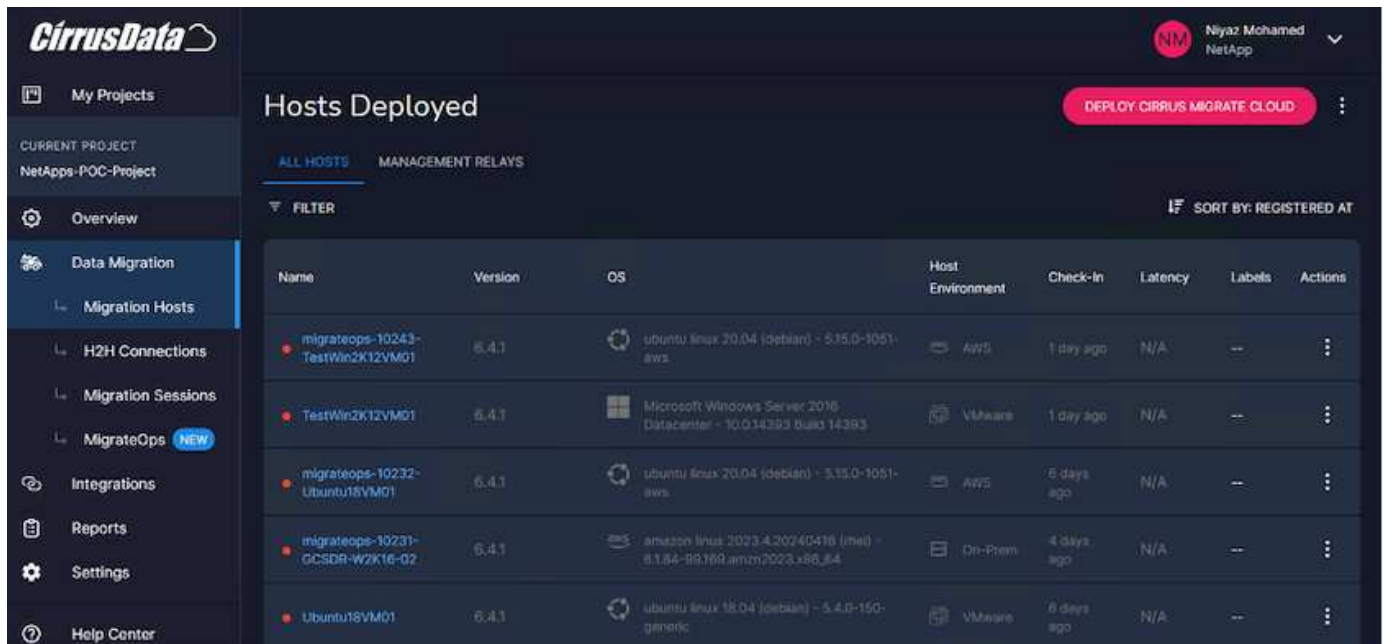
CirrusData

My Projects

CURRENT PROJECT
NetApps-POC-Project

Overview

Data Migration

Migration Hosts

H2H Connections

Migration Sessions

MigrateOps NEW

Integrations

Reports

Settings

Help Center

NM Niyaz Mohamed
NetApp

Hosts Deployed

DEPLOY CIRRUS MIGRATE CLOUD

ALL HOSTS MANAGEMENT RELAYS

FILTER

SORT BY: REGISTERED AT

| Name | Version | OS | Host Environment | Check-In | Latency | Labels | Actions |
|---|---|---|---|---|---|---|---|
| migrateops-10243-TestWin2K12VM01 | 6.4.1 | ubuntu linux 20.04 (debian) - 5.15.0-1051-aws | AWS | 1 day ago | N/A | -- | ⋮ |
| TestWin2K12VM01 | 6.4.1 | Microsoft Windows Server 2016 Datacenter - 10.0.14393 Build 14393 | VMware | 1 day ago | N/A | -- | ⋮ |
| migrateops-10232-Ubuntu18VM01 | 6.4.1 | ubuntu linux 20.04 (debian) - 5.15.0-1051-aws | AWS | 6 days ago | N/A | -- | ⋮ |
| migrateops-10231-GCSDR-W2K16-02 | 6.4.1 | amazon linux 2023.4.20240416 (rhel) - 6.1.84-99.169.amzn2023.x86_64 | On-Prem | 4 days ago | N/A | -- | ⋮ |
| Ubuntu18VM01 | 6.4.1 | ubuntu linux 18.04 (debian) - 5.4.0-150-generic | VMware | 6 days ago | N/A | -- | ⋮ |